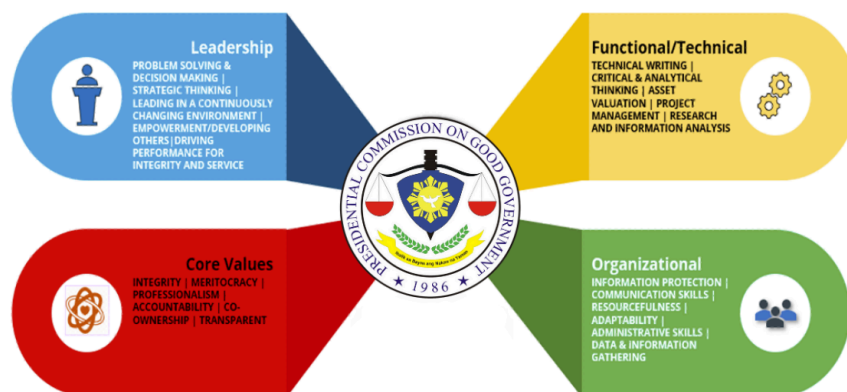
Leadership

PROBLEM SOLVING & DECISION MAKING | STRATEGIC THINKING | LEADING IN A CONTINUOUSLY CHANGING ENVIRONMENT | EMPOWERMENT/DEVELOPING OTHERS|DRIVING PERFORMANCE FOR INTEGRITY AND SERVICE

Functional/Technical

TECHNICAL WRITING | CRITICAL & ANALYTICAL THINKING | ASSET VALUATION | PROJECT MANAGEMENT | RESEARCH AND INFORMATION ANALYSIS

PRESIDENTIAL COMMISSION ON GOOD GOVERNMENT

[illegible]

★ 1986 ★

Core Values

INTEGRITY | MERITOCRACY | PROFESSIONALISM | ACCOUNTABILITY | CO-OWNERSHIP | TRANSPARENT

Organizational

INFORMATION PROTECTION | COMMUNICATION SKILLS | RESOURCEFULNESS | ADAPTABILITY | ADMINISTRATIVE SKILLS | DATA & INFORMATION GATHERING